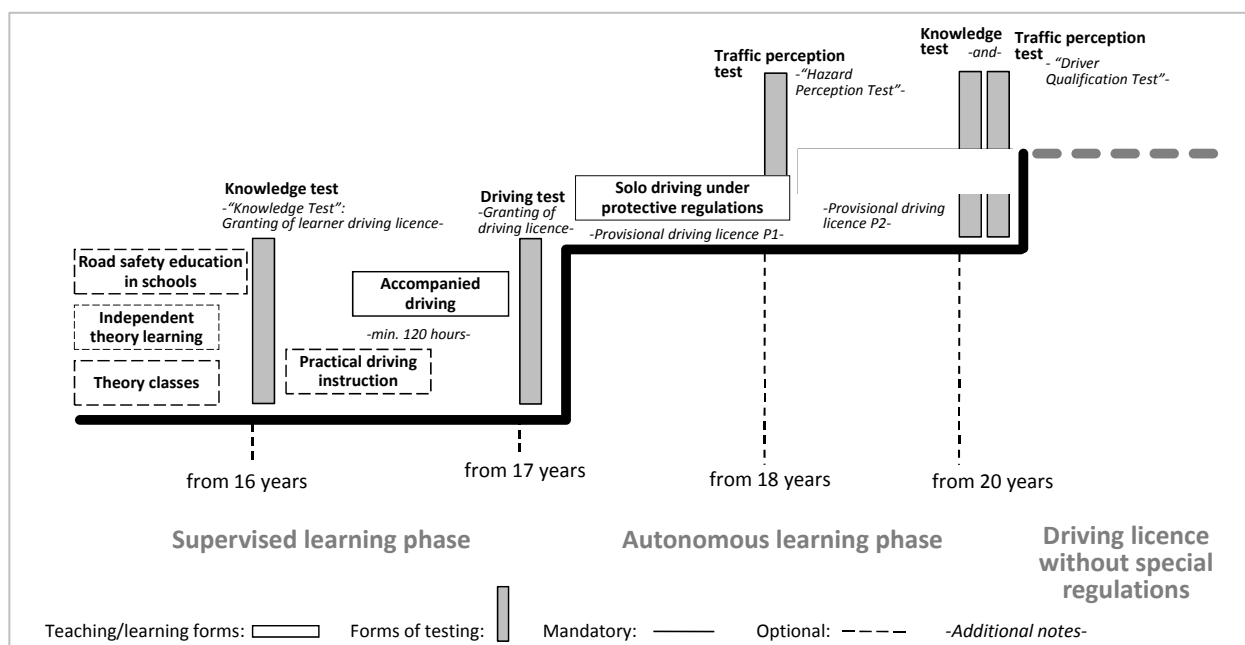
Traffic perception test
-"Hazard Perception Test"-

Knowledge test -and- Traffic perception test
- "Driver Qualification Test"-

Knowledge test
-"Knowledge Test": Granting of learner driving licence-

Driving test
-Granting of driving licence-

Solo driving under protective regulations

-Provisional driving licence P2-

-Provisional driving licence P1-

Road safety education in schools

Independent theory learning

Theory classes

Accompanied driving

-min. 120 hours-

Practical driving instruction

from 16 years

from 17 years

from 18 years

from 20 years

Supervised learning phase

Autonomous learning phase

Driving licence without special regulations

Teaching/learning forms: Forms of testing: Mandatory: Optional: -Additional notes-